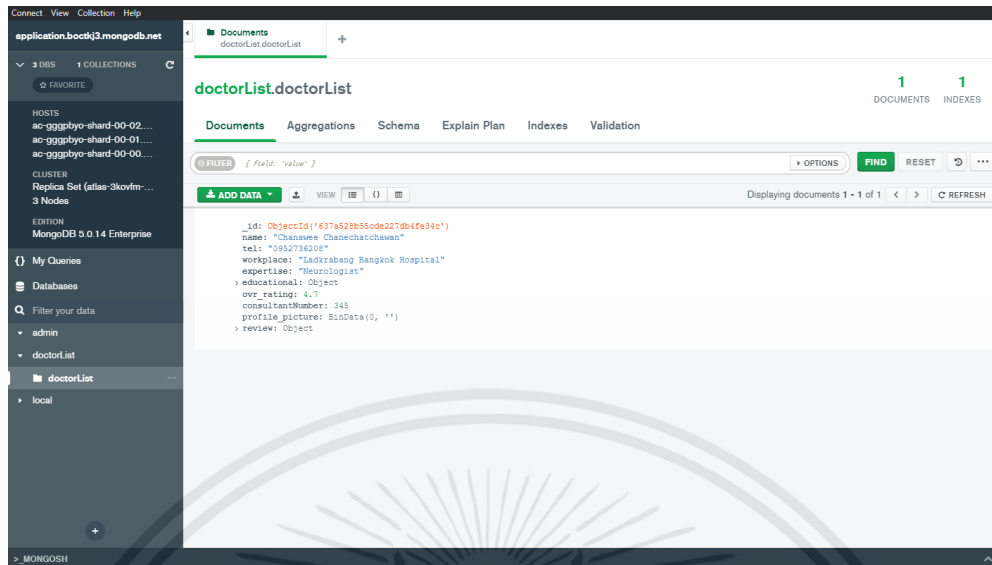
Connect View Collection Help

application.boctkj3.mongodb.net

3 DBS 1 COLLECTIONS

☆ FAVORITE

HOSTS
ac-gggpbyo-shard-00-02....
ac-gggpbyo-shard-00-01....
ac-gggpbyo-shard-00-00....

CLUSTER
Replica Set (atlas-3kovfm-...
3 Nodes

EDITION
MongoDB 5.0.14 Enterprise

{} My Queries

Databases

Filter your data

admin

doctorList

doctorList

local

Documents
doctorList.doctorList

+

doctorList.doctorList

1 DOCUMENTS 1 INDEXES

Documents Aggregations Schema Explain Plan Indexes Validation

FILTER { field: 'value' }

OPTIONS FIND RESET

ADD DATA VIEW

Displaying documents 1 - 1 of 1

REFRESH

_id: ObjectId('637a528b55cde227db4fe34c')
name: "Chanawee Chanechatchawan"
tel: "0952736208"
workplace: "Ladkrabang Bangkok Hospital"
expertise: "Neurologist"
educational: Object
ovr_rating: 4.7
consultantNumber: 345
profile_picture: BinData(0, '')
review: Object

> _MONGOSH